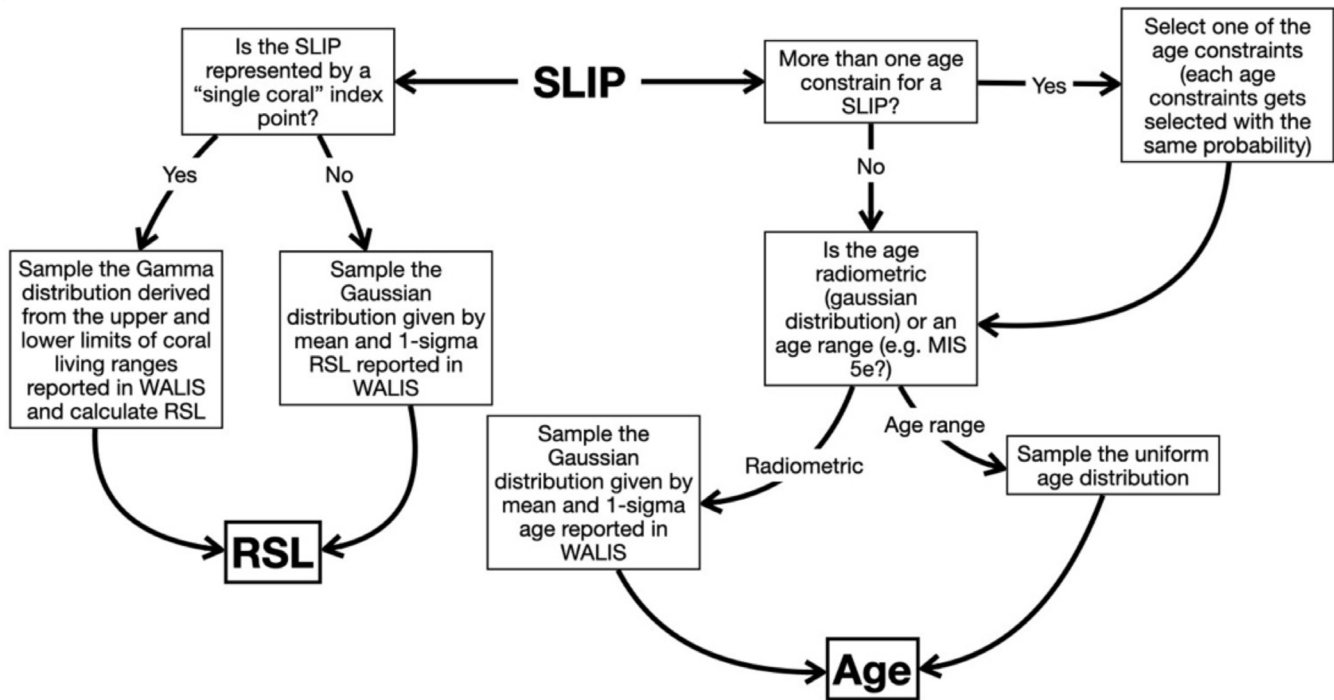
Is the SLIP represented by a "single coral" index point?

SLIP

More than one age constrain for a SLIP?

Yes

Select one of the age constraints (each age constraints gets selected with the same probability)

Yes

No

No

Sample the Gamma distribution derived from the upper and lower limits of coral living ranges reported in WALIS and calculate RSL

Sample the Gaussian distribution given by mean and 1-sigma RSL reported in WALIS

Is the age radiometric (gaussian distribution) or an age range (e.g. MIS 5e?)

Sample the Gaussian distribution given by mean and 1-sigma age reported in WALIS

Age range

Radiometric

Sample the uniform age distribution

RSL

Age